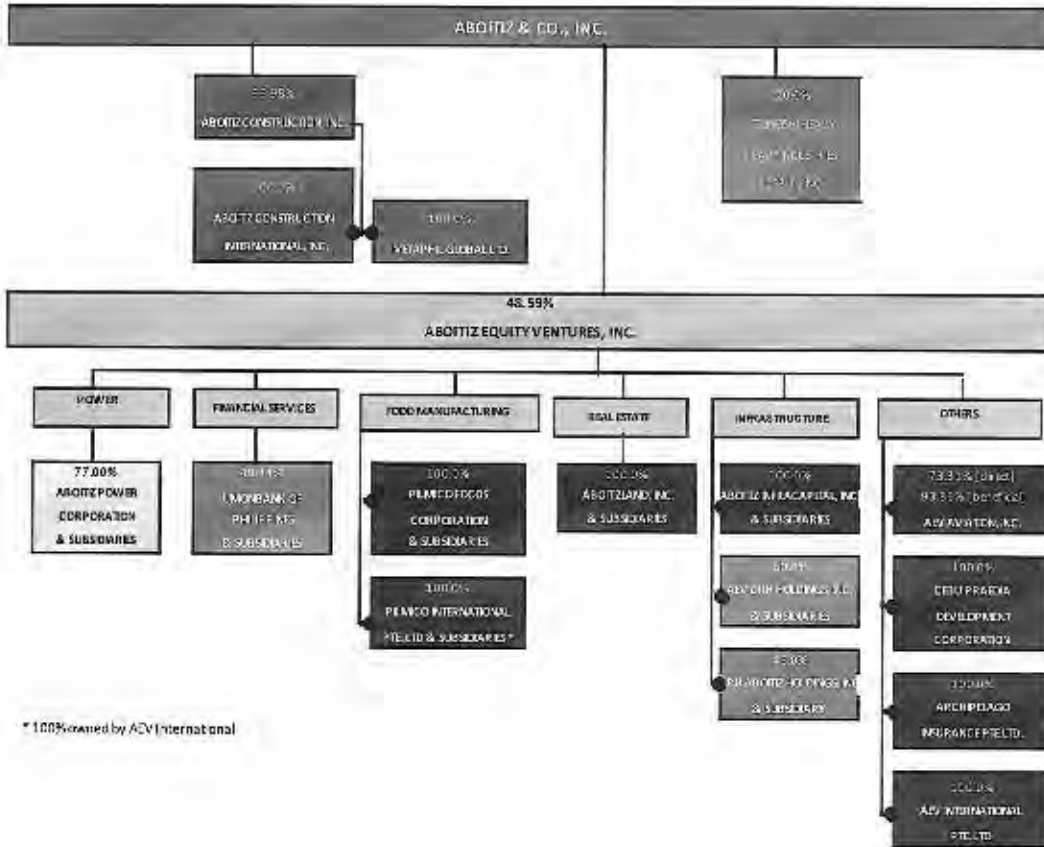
ABOITIZ & CO., INC.

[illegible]%
ABOITIZ CONSTRUCTION, INC.

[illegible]%
ABOITIZ CONSTRUCTION INTERNATIONAL, INC.

100.00%
VETAPHIL GLOBAL LTD.

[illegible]%
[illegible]
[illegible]

48.59%
ABOITIZ EQUITY VENTURES, INC.

POWER

77.00%
ABOITIZ POWER CORPORATION & SUBSIDIARIES

FINANCIAL SERVICES

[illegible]%
UNIONBANK OF PHILIPPINES & SUBSIDIARIES

FOOD MANUFACTURING

100.00%
PILMICO FOODS CORPORATION & SUBSIDIARIES

100.00%
PILMICO INTERNATIONAL PTE. LTD & SUBSIDIARIES *

REAL ESTATE

100.00%
ABOITIZLAND, INC. & SUBSIDIARIES

INFRASTRUCTURE

100.00%
ABOITIZ INFRACAPITAL, INC. & SUBSIDIARIES

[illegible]%
REPUBLIC HOLDINGS, INC. & SUBSIDIARIES

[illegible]%
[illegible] ABOITIZ HOLDINGS, INC. & SUBSIDIARY

OTHERS

73.33% (direct)
93.33% (beneficial)
AEV AVIATION, INC.

100.00%
CEBU PRAEDIA DEVELOPMENT CORPORATION

100.00%
ARCHIPELAGO INSURANCE PTE LTD.

100.00%
AEV INTERNATIONAL PTE. LTD.

* 100% owned by AEV International